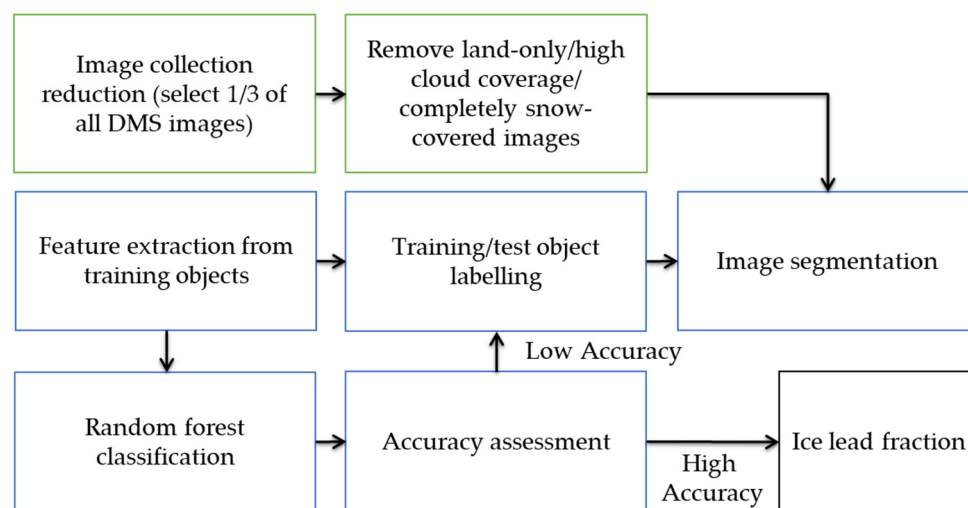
Image collection reduction (select 1/3 of all DMS images)

Remove land-only/high cloud coverage/ completely snow-covered images

Feature extraction from training objects

Training/test object labelling

Image segmentation

Low Accuracy

Random forest classification

Accuracy assessment

High Accuracy

Ice lead fraction